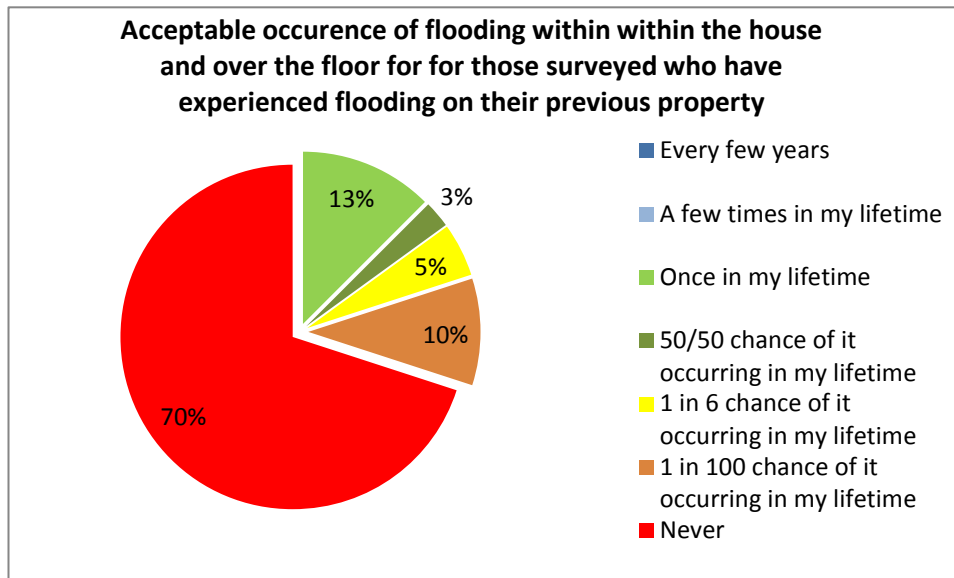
Acceptable occurence of flooding within within the house and over the floor for for those surveyed who have experienced flooding on their previous property

13%
3%
5%
10%
70%

Every few years
A few times in my lifetime
Once in my lifetime
50/50 chance of it occurring in my lifetime
1 in 6 chance of it occurring in my lifetime
1 in 100 chance of it occurring in my lifetime
Never